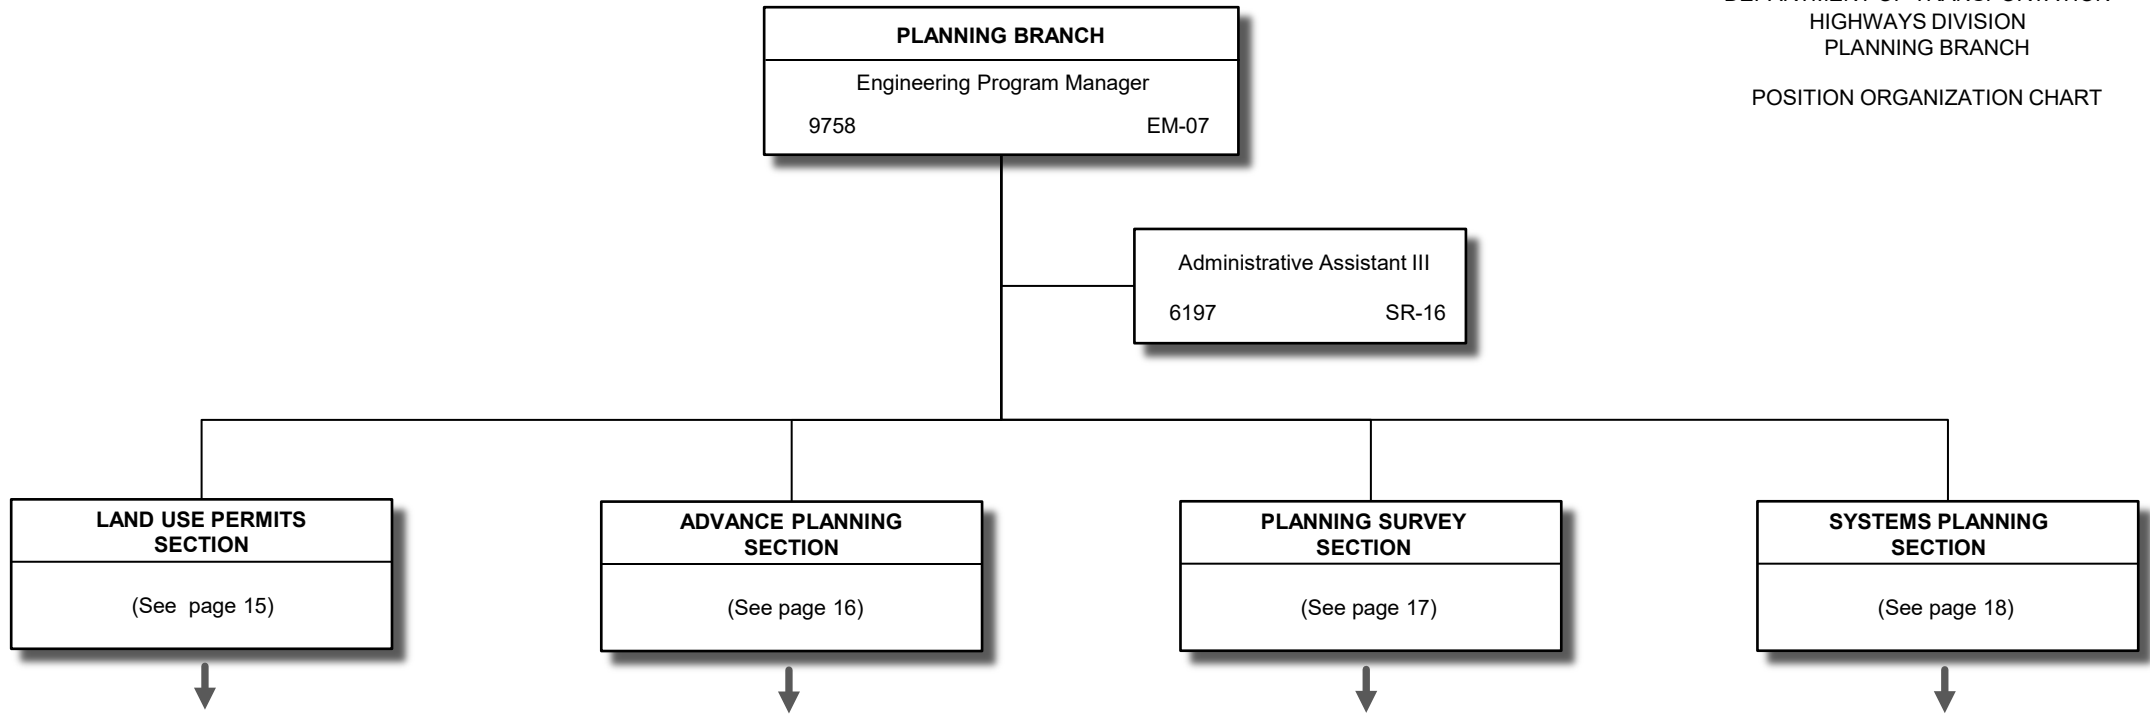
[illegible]
HIGHWAYS DIVISION
PLANNING BRANCH

POSITION ORGANIZATION CHART

PLANNING BRANCH

Engineering Program Manager

9758 EM-07

Administrative Assistant III

6197 SR-16

LAND USE PERMITS SECTION

(See page 15)

ADVANCE PLANNING SECTION

(See page 16)

PLANNING SURVEY SECTION

(See page 17)

SYSTEMS PLANNING SECTION

(See page 18)